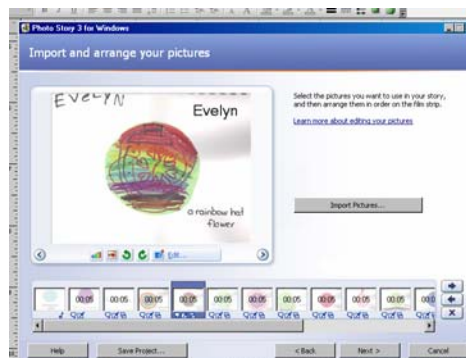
Photo Story 3 for Windows

Import and arrange your pictures

EVELYN

Evelyn

a rainbow hot flower

Edit...

Select the pictures you want to use in your story, and then arrange them in order on the film strip.

Learn more about editing your pictures

Import Pictures...

00:05

00:05

00:05

00:05

00:05

00:05

00:05

00:05

00:05

00:05

Help

Save Project...

< Back

Next >

Cancel